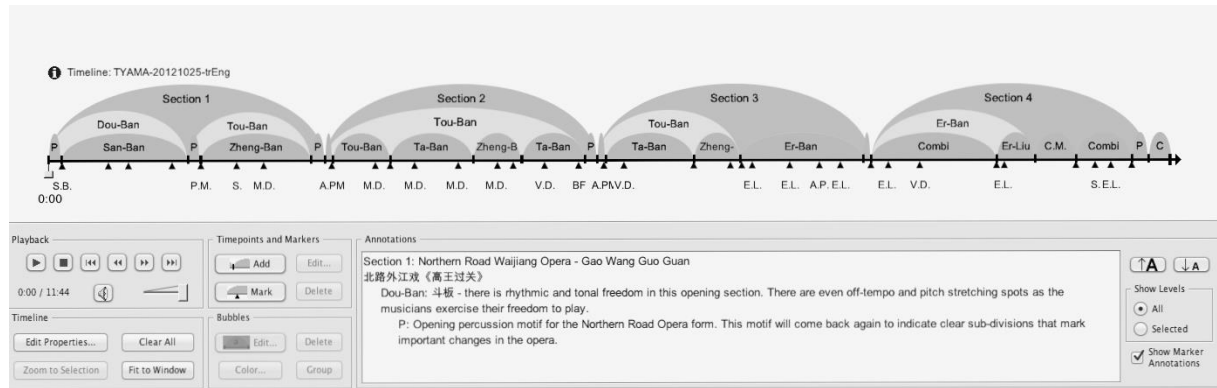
Timeline: TYAMA-20121025-trEng

Section 1
Dou-Ban
San-Ban
P
Tou-Ban
Zheng-Ban
P
P
Section 2
Tou-Ban
Tou-Ban
Ta-Ban
Zheng-B
Ta-Ban
P
Section 3
Tou-Ban
Ta-Ban
Zheng-
Er-Ban
Section 4
Er-Ban
Combi
Er-Liu
C.M.
Combi
P
C

S.B.
0:00
P.M.
S.
M.D.
A.PM
M.D.
M.D.
M.D.
M.D.
V.D.
BF
A.PI.V.D.
E.L.
E.L.
A.P.
E.L.
E.L.
V.D.
E.L.
S.E.L.

Playback
0:00 / 11:44
Timeline
Edit Properties...
Clear All
Zoom to Selection
Fit to Window
Timepoints and Markers
Add
Edit...
Mark
Delete
Bubbles
Edit...
Delete
Color...
Group
Annotations

Section 1: Northern Road Waijiang Opera - Gao Wang Guo Guan
北路外江戏《高王过关》
Dou-Ban: 斗板 - there is rhythmic and tonal freedom in this opening section. There are even off-tempo and pitch stretching spots as the musicians exercise their freedom to play.
P: Opening percussion motif for the Northern Road Opera form. This motif will come back again to indicate clear sub-divisions that mark important changes in the opera.

A
A
Show Levels
All
Selected
Show Marker Annotations